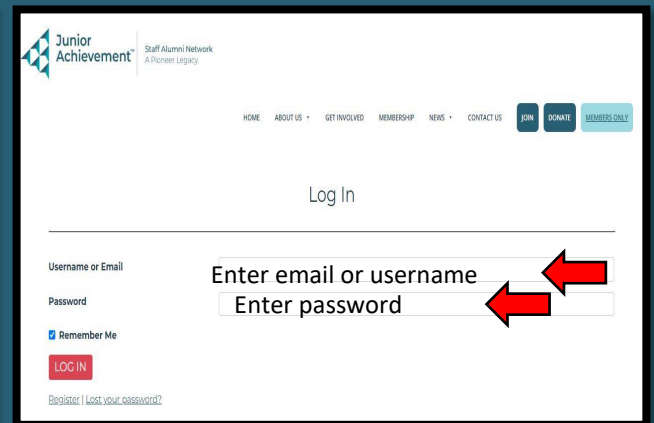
Junior Achievement™

Staff Alumni Network
A Pioneer Legacy

HOME ABOUT US GET INVOLVED MEMBERSHIP NEWS CONTACT US JOIN DONATE MEMBERS ONLY

Log In

Username or Email
Enter email or username

Password
Enter password

Remember Me

LOG IN

Register | Lost your password?